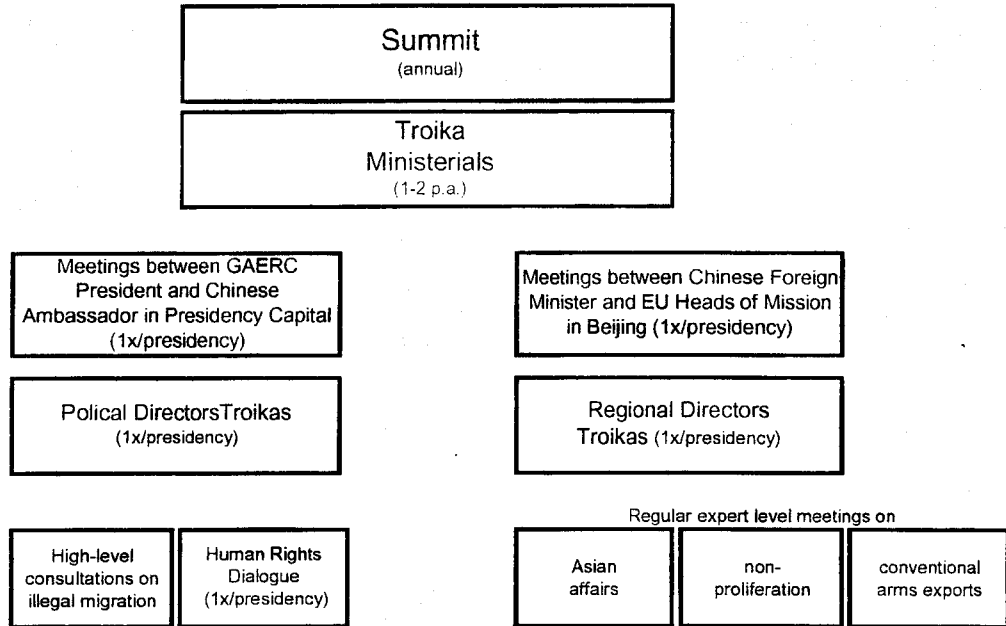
Summit
(annual)

Troika
Ministerials
(1-2 p.a.)

Meetings between GAERC President and Chinese Ambassador in Presidency Capital (1x/presidency)

Meetings between Chinese Foreign Minister and EU Heads of Mission in Beijing (1x/presidency)

Polical DirectorsTroikas
(1x/presidency)

Regional Directors
Troikas (1x/presidency)

Regular expert level meetings on

High-level consultations on illegal migration

Human Rights Dialogue (1x/presidency)

Asian affairs

non-proliferation

conventional arms exports